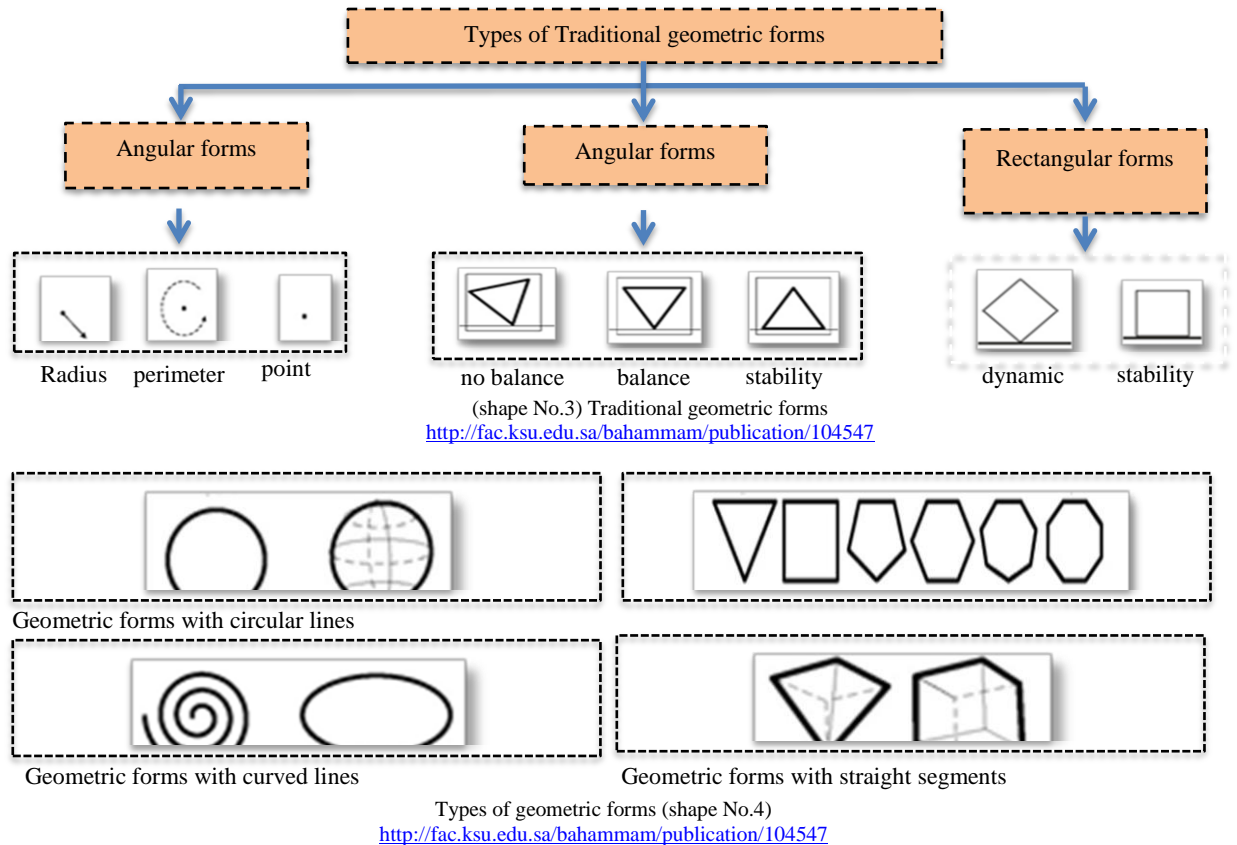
Types of Traditional geometric forms

Angular forms

Angular forms

Rectangular forms

Radius perimeter point

no balance balance stability

dynamic stability

(shape No.3) Traditional geometric forms
http://fac.ksu.edu.sa/bahammam/publication/104547

Geometric forms with circular lines

Geometric forms with curved lines

Geometric forms with straight segments

Types of geometric forms (shape No.4)
http://fac.ksu.edu.sa/bahammam/publication/104547